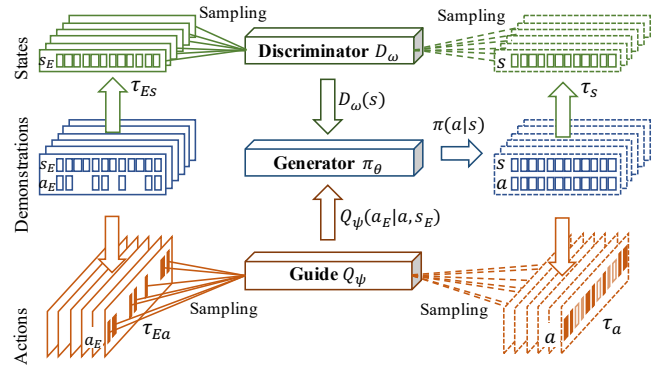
States

Demonstrations

Actions

Sampling

$s_E$

Discriminator $D_\omega$

Sampling

$s$

$\tau_{Es}$

$D_\omega(s)$

$\tau_s$

$\pi(a|s)$

$s_E$

$a_E$

Generator $\pi_\theta$

$s$

$a$

$Q_\psi(a_E|a, s_E)$

Guide $Q_\psi$

Sampling

Sampling

$a_E$

$\tau_{Ea}$

$a$

$\tau_a$